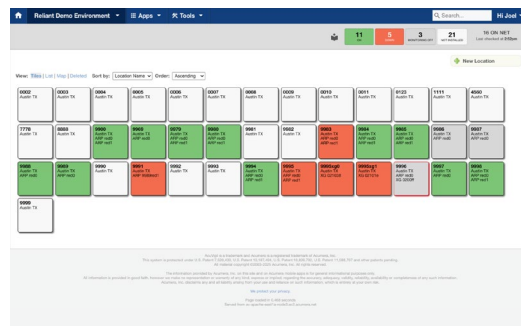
Reliant Demo Environment ▾ ☰ Apps ▾ ✕ Tools ▾ Search... Hi Joel ▾

11 5 3 21 76 ON NET

+ New Location

View: Tiles | List | Map | Deleted Sort by: Location Name ▾ Order: Ascending ▾

0002 Austin TX
0003 Austin TX
0004 Austin TX
0005 Austin TX
0006 Austin TX
0007 Austin TX
0008 Austin TX
0009 Austin TX
0010 Austin TX
0011 Austin TX
0123 Austin TX
1111 Austin TX
4560 Austin TX

7778 Austin TX
8888 Austin TX
9960 Austin TX
9965 Austin TX
9970 Austin TX
9980 Austin TX
9981 Austin TX
9982 Austin TX
9983 Austin TX
9984 Austin TX
9985 Austin TX
9986 Austin TX
9987 Austin TX

9988 Austin TX
9989 Austin TX
9990 Austin TX
9991 Austin TX
9992 Austin TX
9993 Austin TX
9994 Austin TX
9995 Austin TX
9996 Austin TX
9997 Austin TX
9998 Austin TX
9999 Austin TX
9999 Austin TX

9999 Austin TX

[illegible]